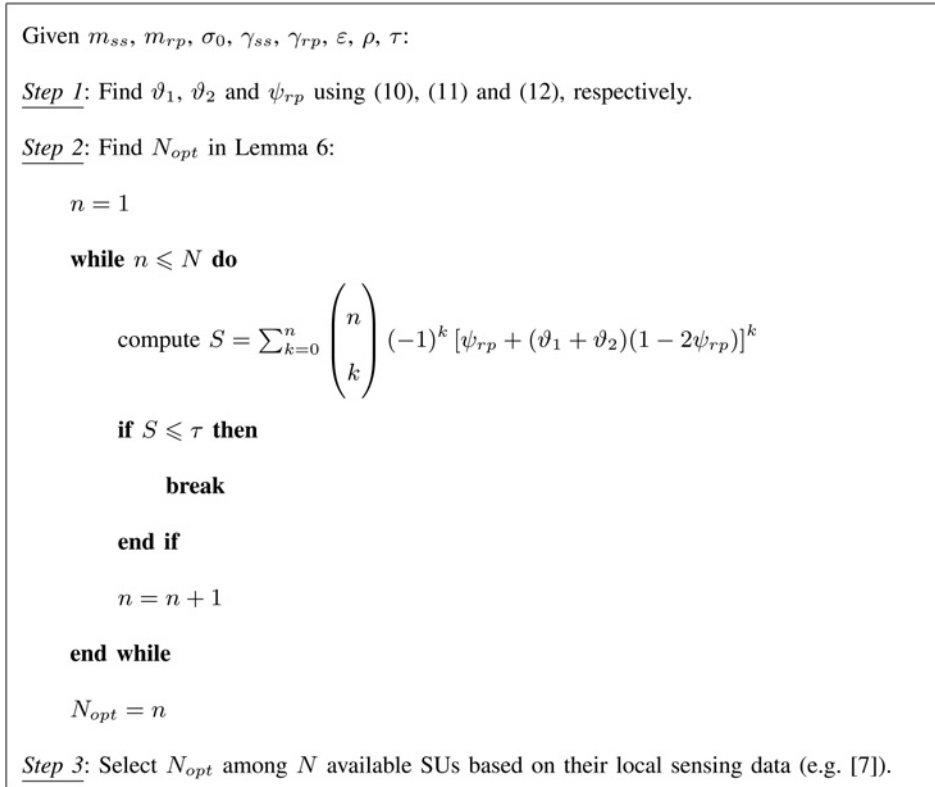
Given $m_{ss}$, $m_{rp}$, $\sigma_0$, $\gamma_{ss}$, $\gamma_{rp}$, $\varepsilon$, $\rho$, $\tau$:

Step 1: Find $\vartheta_1$, $\vartheta_2$ and $\psi_{rp}$ using (10), (11) and (12), respectively.

Step 2: Find $N_{opt}$ in Lemma 6:

$n = 1$

while $n \leqslant N$ do

compute $S = \sum_{k=0}^{n} \begin{pmatrix} n \\ k \end{pmatrix} (-1)^k \left[\psi_{rp} + (\vartheta_1 + \vartheta_2)(1 - 2\psi_{rp})\right]^k$

if $S \leqslant \tau$ then

break

end if

$n = n + 1$

end while

$N_{opt} = n$

Step 3: Select $N_{opt}$ among $N$ available SUs based on their local sensing data (e.g. [7]).